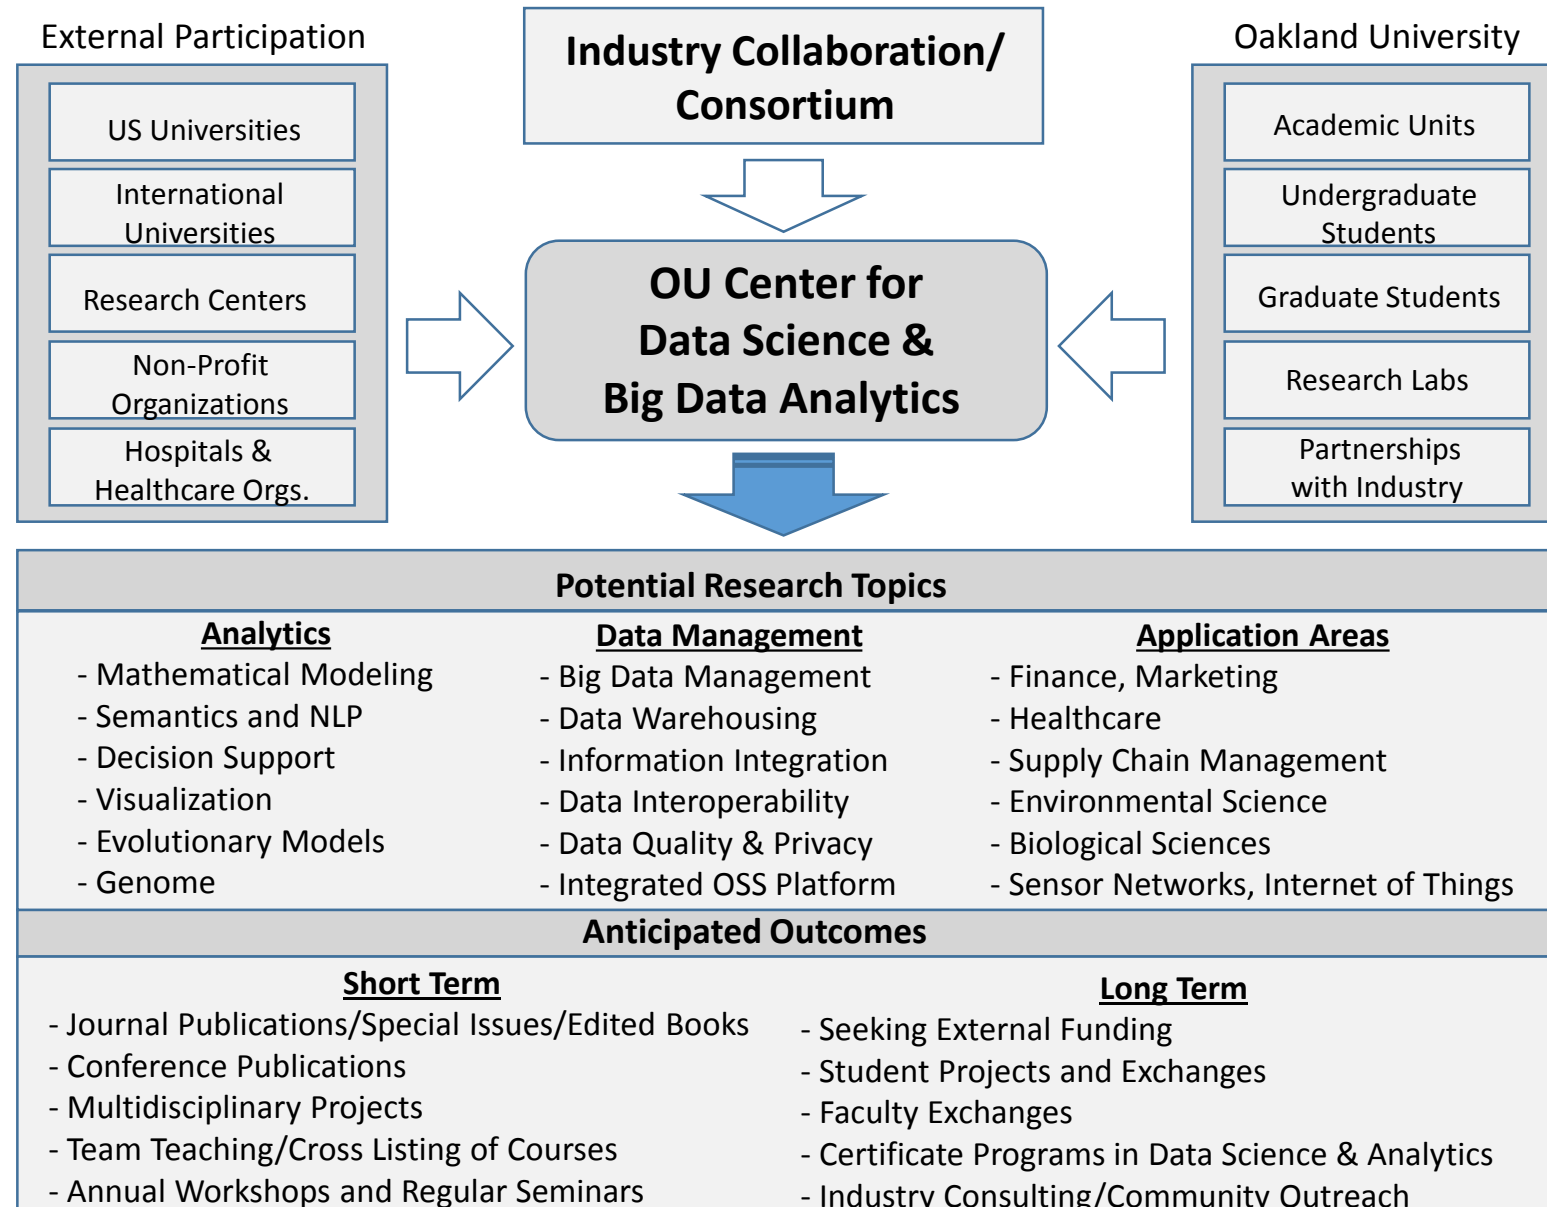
External Participation

US Universities

International Universities

Research Centers

Non-Profit Organizations

Hospitals & Healthcare Orgs.

Industry Collaboration/ Consortium

OU Center for Data Science & Big Data Analytics

Oakland University

Academic Units

Undergraduate Students

Graduate Students

Research Labs

Partnerships with Industry

Potential Research Topics

Analytics
- Mathematical Modeling
- Semantics and NLP
- Decision Support
- Visualization
- Evolutionary Models
- Genome

Data Management
- Big Data Management
- Data Warehousing
- Information Integration
- Data Interoperability
- Data Quality & Privacy
- Integrated OSS Platform

Application Areas
- Finance, Marketing
- Healthcare
- Supply Chain Management
- Environmental Science
- Biological Sciences
- Sensor Networks, Internet of Things

Anticipated Outcomes

Short Term
- Journal Publications/Special Issues/Edited Books
- Conference Publications
- Multidisciplinary Projects
- Team Teaching/Cross Listing of Courses
- Annual Workshops and Regular Seminars

Long Term
- Seeking External Funding
- Student Projects and Exchanges
- Faculty Exchanges
- Certificate Programs in Data Science & Analytics
- Industry Consulting/Community Outreach